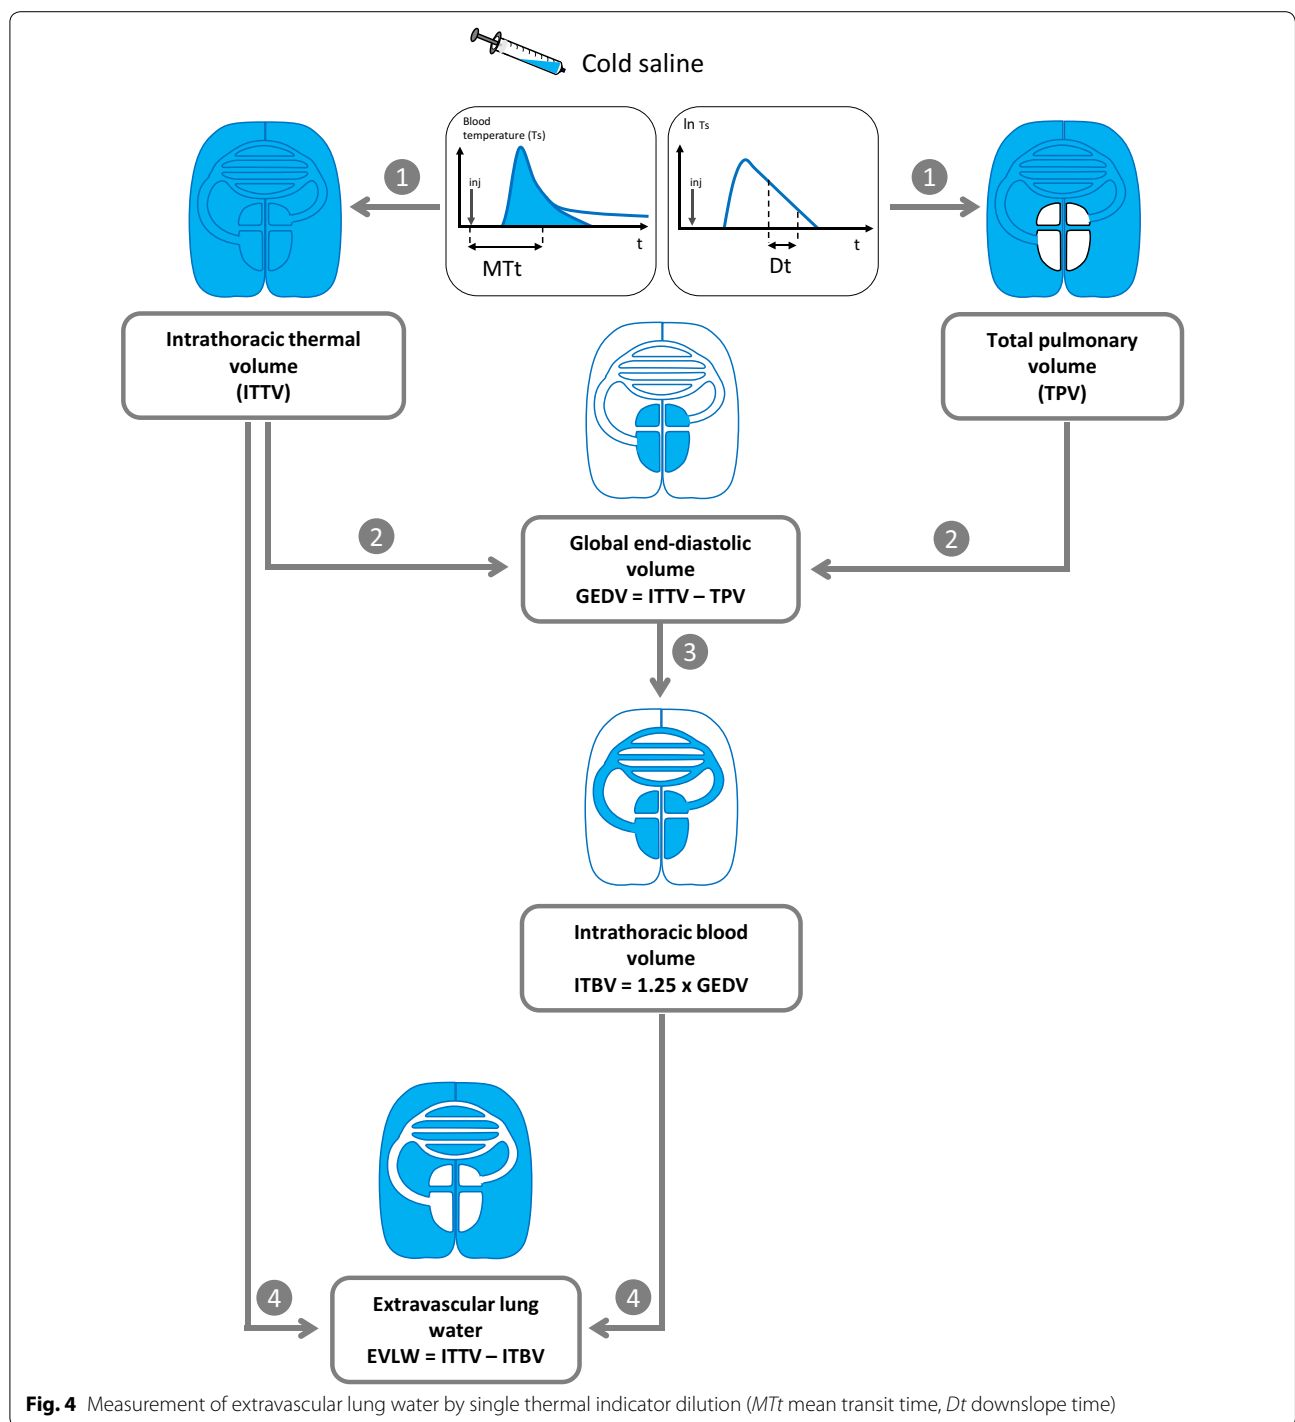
Cold saline

Blood temperature (Ts)

inj

t

MTt

ln Ts

inj

t

Dt

1

1

Intrathoracic thermal volume (ITTV)

Total pulmonary volume (TPV)

2

2

Global end-diastolic volume GEDV = ITTV – TPV

3

Intrathoracic blood volume ITBV = 1.25 x GEDV

4

4

Extravascular lung water EVLW = ITTV – ITBV

**Fig. 4** Measurement of extravascular lung water by single thermal indicator dilution (*MTt* mean transit time, *Dt* downslope time)